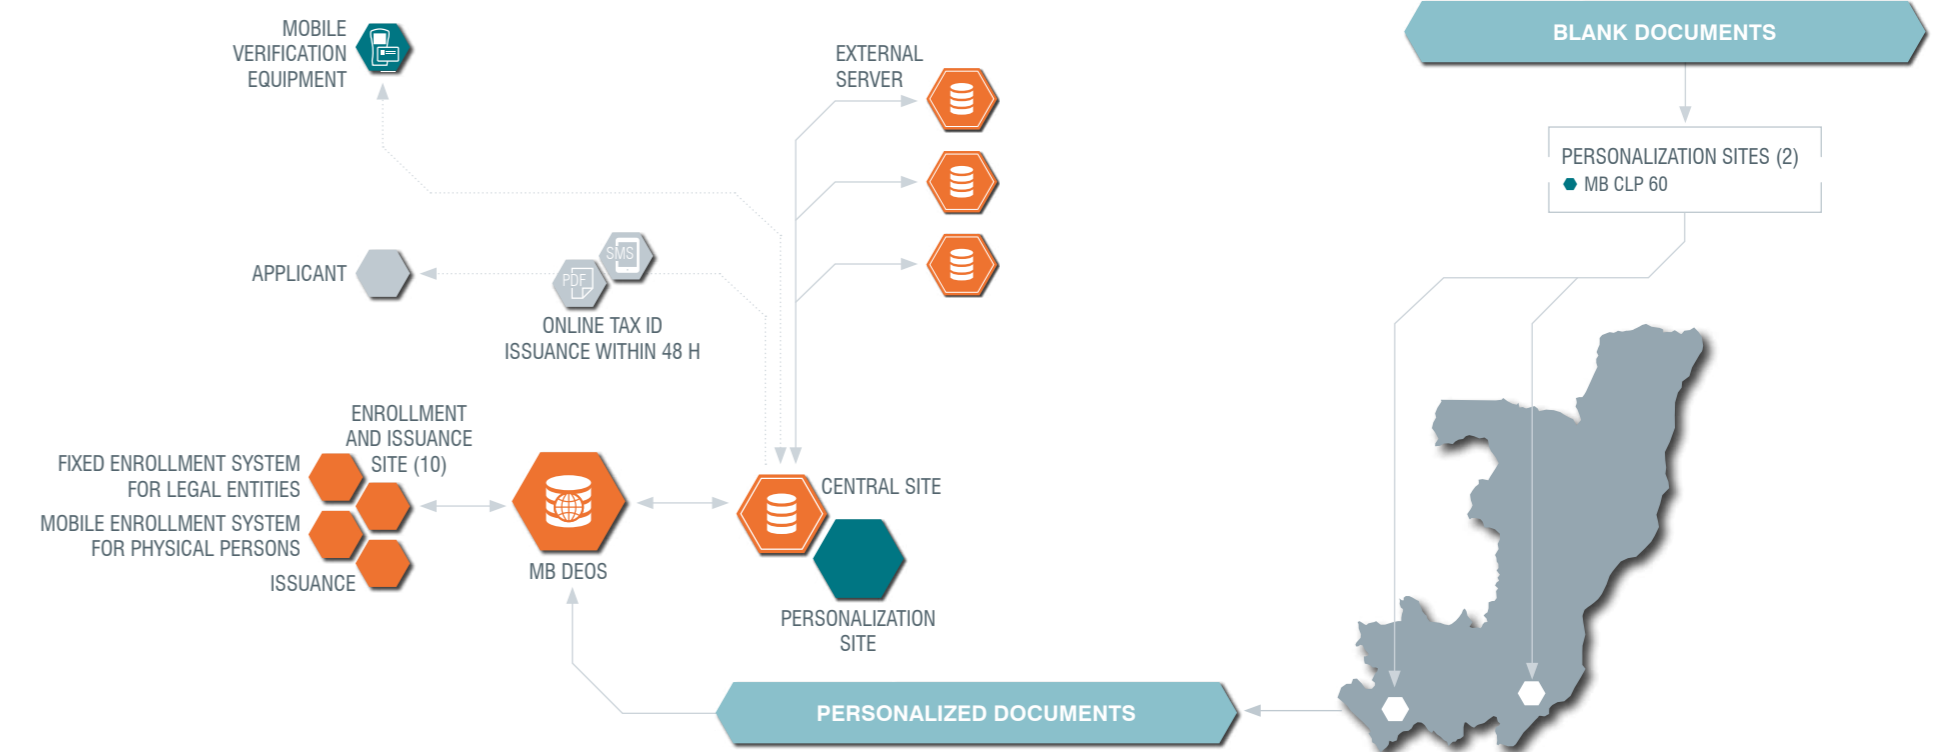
MOBILE VERIFICATION EQUIPMENT

EXTERNAL SERVER

BLANK DOCUMENTS

PERSONALIZATION SITES (2)
MB CLP 60

APPLICANT

SMS

PDF

ONLINE TAX ID ISSUANCE WITHIN 48 H

ENROLLMENT AND ISSUANCE SITE (10)

FIXED ENROLLMENT SYSTEM FOR LEGAL ENTITIES

MOBILE ENROLLMENT SYSTEM FOR PHYSICAL PERSONS

ISSUANCE

MB DEOS

CENTRAL SITE

PERSONALIZATION SITE

PERSONALIZED DOCUMENTS